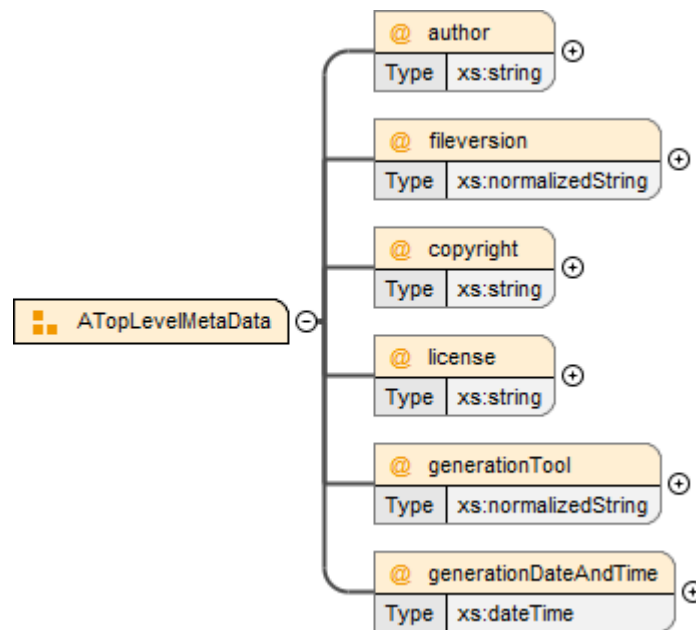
ATopLevelMetaData

@ author
Type xs:string

@ fileversion
Type xs:normalizedString

@ copyright
Type xs:string

@ license
Type xs:string

@ generationTool
Type xs:normalizedString

@ generationDateAndTime
Type xs:dateTime